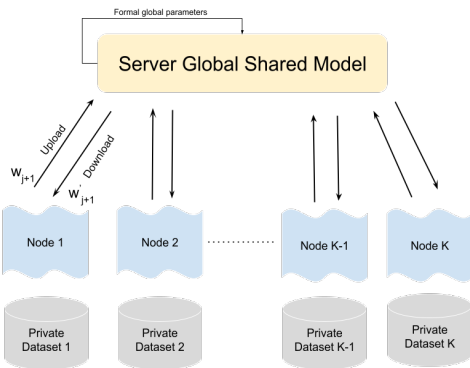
Formal global parameters

Server Global Shared Model

Upload

$w_{j+1}$

Download

$w'_{j+1}$

Node 1

Node 2

Node K-1

Node K

Private Dataset 1

Private Dataset 2

Private Dataset K-1

Private Dataset K